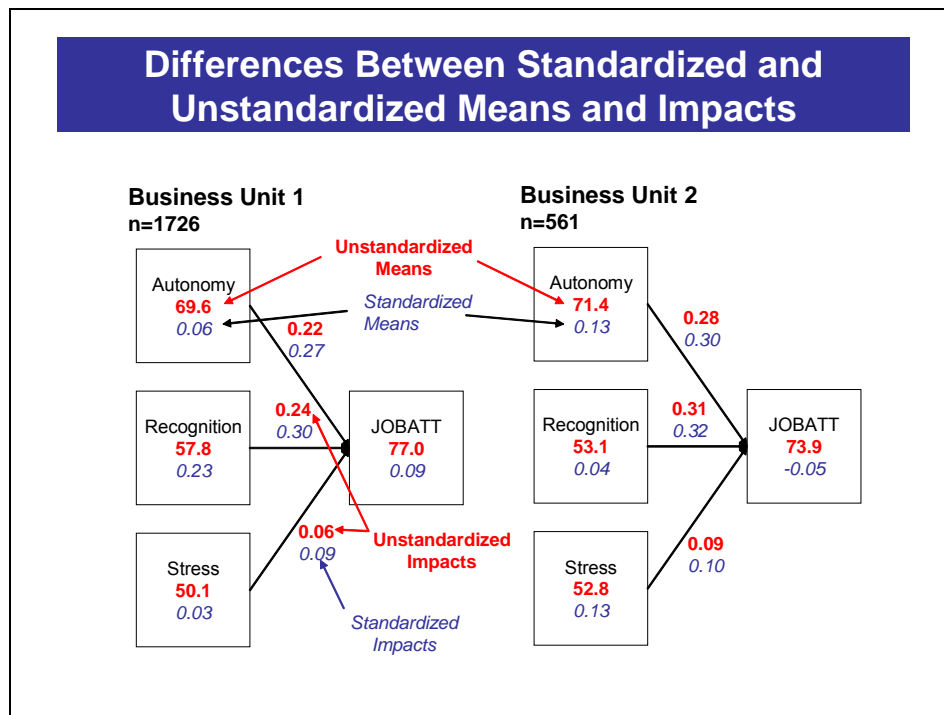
Differences Between Standardized and Unstandardized Means and Impacts

Business Unit 1
n=1726

Unstandardized Means

Business Unit 2
n=561

Autonomy
69.6
0.06

Standardized Means

Autonomy
71.4
0.13

0.22
0.27

0.28
0.30

Recognition
57.8
0.23

0.24
0.30

JOBATT
77.0
0.09

Recognition
53.1
0.04

0.31
0.32

JOBATT
73.9
-0.05

Stress
50.1
0.03

0.06
0.09

Unstandardized Impacts

Standardized Impacts

Stress
52.8
0.13

0.09
0.10